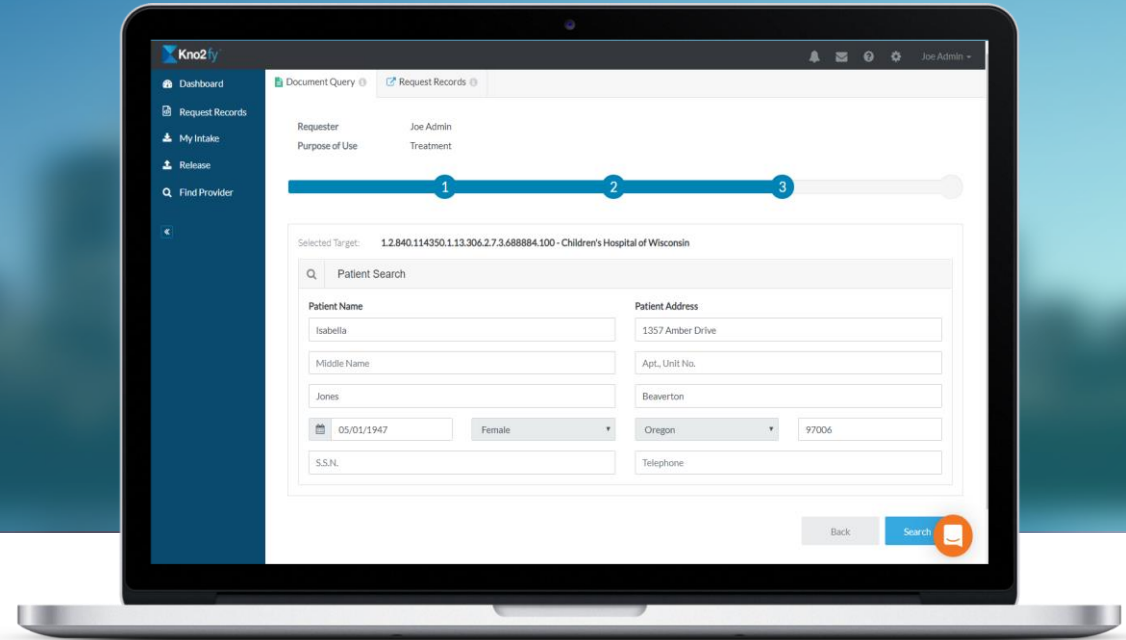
Kno2fy

Joe Admin

Dashboard
Request Records
My Intake
Release
Find Provider

Document Query
Request Records

Requester Joe Admin
Purpose of Use Treatment

1
2
3

Selected Target: 1.2.840.114350.1.13.306.2.7.3.688884.100 - Children's Hospital of Wisconsin

Patient Search

Patient Name
Isabella
Middle Name
Jones
05/01/1947
Female
S.S.N.

Patient Address
1357 Amber Drive
Apt., Unit No.
Beaverton
Oregon
97006
Telephone

Back
Search